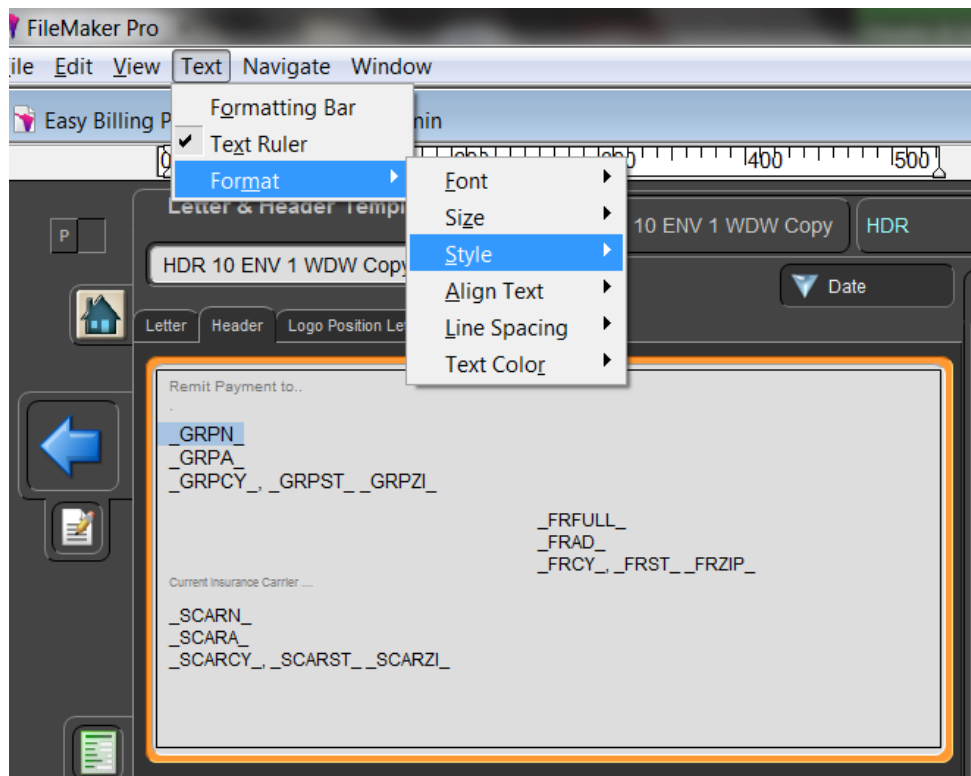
FileMaker Pro

ile Edit View Text Navigate Window

Easy Billing P

nin

Formatting Bar
Text Ruler
Format

Font
Size
Style
Align Text
Line Spacing
Text Color

0 | 400 | 500

Letter & Header Templ

P

HDR 10 ENV 1 WDW Copy

10 ENV 1 WDW Copy

HDR

Date

Letter Header Logo Position Le

Remit Payment to..

_GRPN_
_GRPA_
_GRPCY_, _GRPST_ _GRPZI_

_FRFULL_
_FRAD_
_FRCY_, _FRST_ _FRZIP_

Current Insurance Carrier ....

_SCARN_
_SCARA_
_SCARCY_, _SCARST_ _SCARZI_